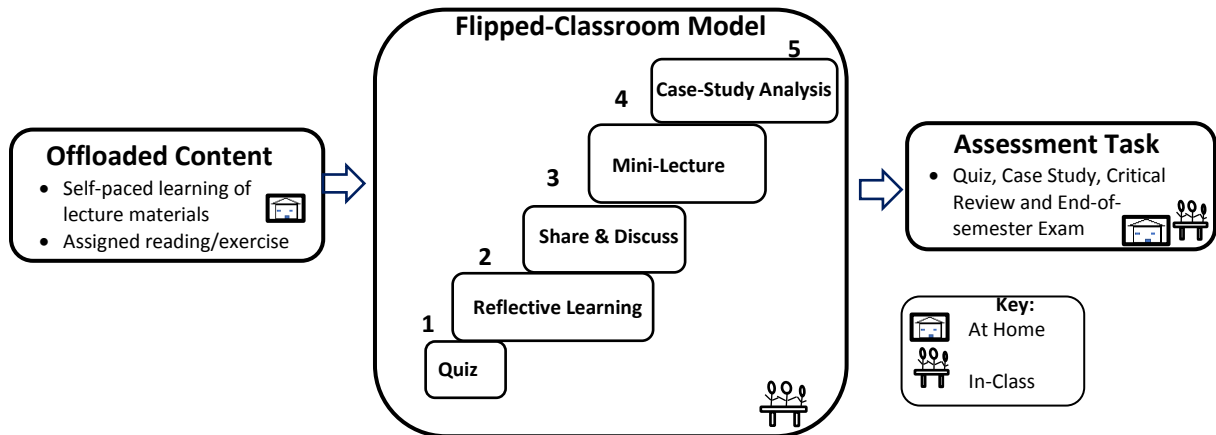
Offloaded Content

- Self-paced learning of lecture materials
- Assigned reading/exercise

Flipped-Classroom Model

5

4 Case-Study Analysis

3 Mini-Lecture

2 Share & Discuss

1 Reflective Learning

Quiz

Assessment Task

- Quiz, Case Study, Critical Review and End-of-semester Exam

Key:
At Home
In-Class